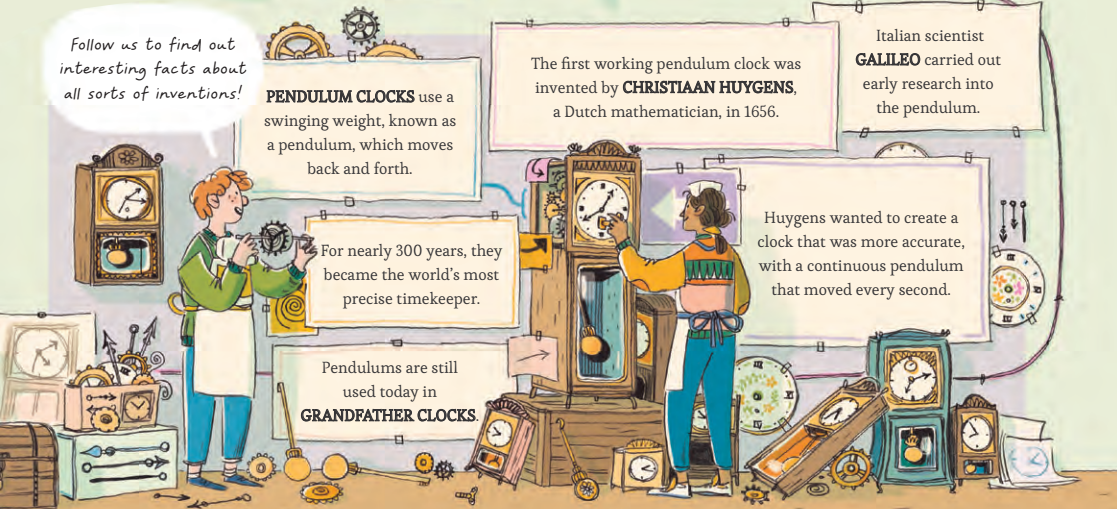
Follow us to find out interesting facts about all sorts of inventions!

PENDULUM CLOCKS use a swinging weight, known as a pendulum, which moves back and forth.

For nearly 300 years, they became the world's most precise timekeeper.

Pendulums are still used today in GRANDFATHER CLOCKS.

The first working pendulum clock was invented by CHRISTIAAN HUYGENS, a Dutch mathematician, in 1656.

Italian scientist GALILEO carried out early research into the pendulum.

Huygens wanted to create a clock that was more accurate, with a continuous pendulum that moved every second.